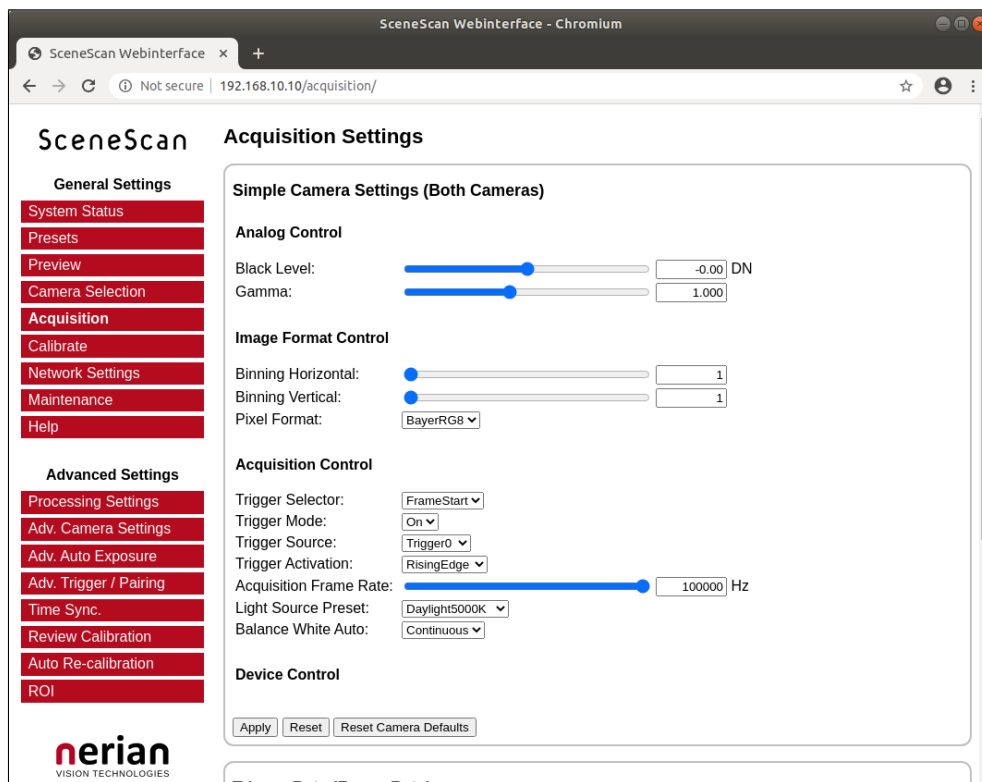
SceneScan Webinterface - Chromium

SceneScan Webinterface ×
+

Not secure | 192.168.10.10/acquisition/

SceneScan

General Settings
System Status
Presets
Preview
Camera Selection
Acquisition
Calibrate
Network Settings
Maintenance
Help

Advanced Settings
Processing Settings
Adv. Camera Settings
Adv. Auto Exposure
Adv. Trigger / Pairing
Time Sync.
Review Calibration
Auto Re-calibration
ROI

nerian
VISION TECHNOLOGIES

Acquisition Settings

Simple Camera Settings (Both Cameras)

Analog Control

Black Level: -0.00 DN
Gamma: 1.000

Image Format Control

Binning Horizontal: 1
Binning Vertical: 1
Pixel Format: BayerRG8

Acquisition Control

Trigger Selector: FrameStart
Trigger Mode: On
Trigger Source: Trigger0
Trigger Activation: RisingEdge
Acquisition Frame Rate: 100000 Hz
Light Source Preset: Daylight5000K
Balance White Auto: Continuous

Device Control

Apply Reset Reset Camera Defaults

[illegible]